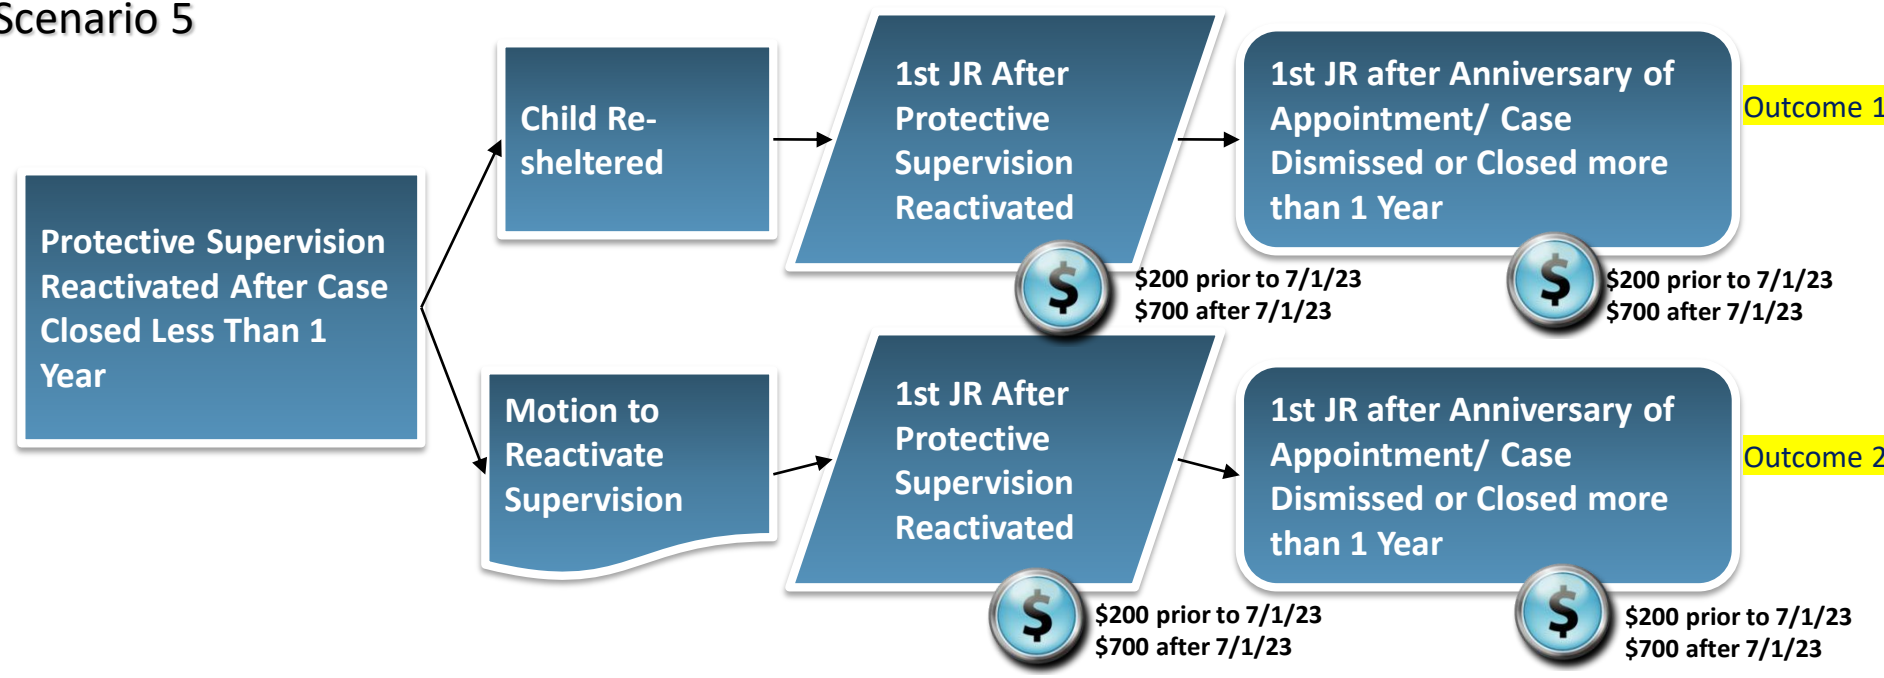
Scenario 5

Protective Supervision Reactivated After Case Closed Less Than 1 Year

Child Re-sheltered

1st JR After Protective Supervision Reactivated

$

$200 prior to 7/1/23
$700 after 7/1/23

1st JR after Anniversary of Appointment/ Case Dismissed or Closed more than 1 Year

$

$200 prior to 7/1/23
$700 after 7/1/23

Outcome 1

Motion to Reactivate Supervision

1st JR After Protective Supervision Reactivated

$

$200 prior to 7/1/23
$700 after 7/1/23

1st JR after Anniversary of Appointment/ Case Dismissed or Closed more than 1 Year

$

$200 prior to 7/1/23
$700 after 7/1/23

Outcome 2